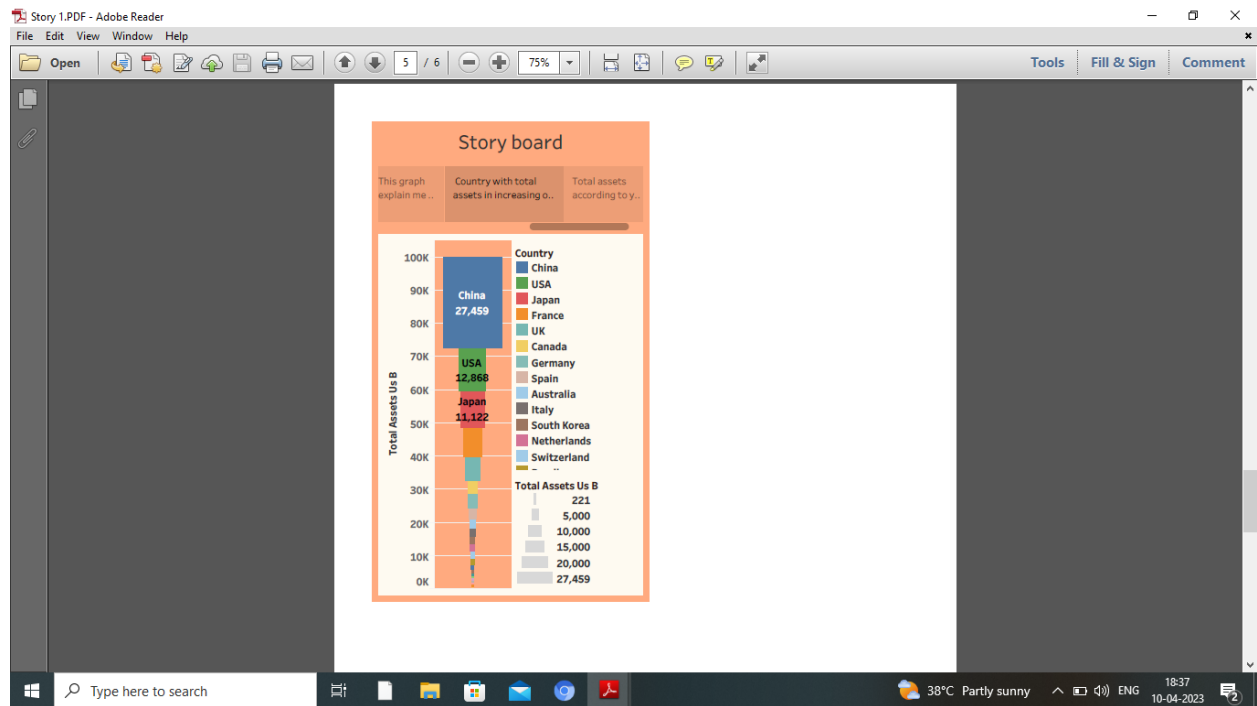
Story 1.PDF - Adobe Reader

File Edit View Window Help

Open 5 / 6 75% Tools Fill & Sign Comment

Story board

This graph explain me ..

Country with total assets in increasing o..

Total assets according to y..

100K
90K
80K
70K
60K
50K
40K
30K
20K
10K
0K

Total Assets Us B

China 27,459

USA 12,868

Japan 11,122

Country
China
USA
Japan
France
UK
Canada
Germany
Spain
Australia
Italy
South Korea
Netherlands
Switzerland

Total Assets Us B
221
5,000
10,000
15,000
20,000
27,459

Type here to search

38°C Partly sunny ENG 18:37 10-04-2023